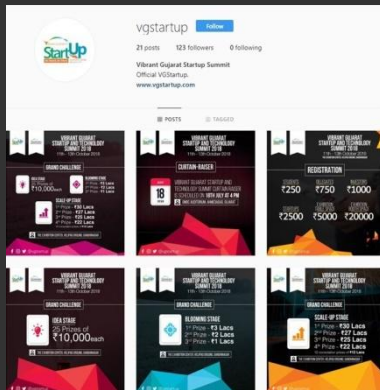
StartUp

vgstartup Follow

21 posts 123 followers 0 following

Vibrant Gujarat Startup Summit
Official VGStartup.
www.vgstartup.com

POSTS TAGGED

VIBRANT GUJARAT STARTUP AND TECHNOLOGY SUMMIT 2018

GRAND CHALLENGE

IDEA STAGE ₹10,000 each

BLOOMING STAGE

SCALE-UP STAGE ₹30 Lacs ₹27 Lacs ₹25 Lacs ₹22 Lacs

VIBRANT GUJARAT STARTUP AND TECHNOLOGY SUMMIT 2018

CURTAIN RAISER

18

VIBRANT GUJARAT STARTUP AND TECHNOLOGY SUMMIT 2018

REGISTRATION

₹250 ₹750 ₹1000

₹2500 ₹5000 ₹20000

VIBRANT GUJARAT STARTUP AND TECHNOLOGY SUMMIT 2018

GRAND CHALLENGE

IDEA STAGE
25 Prizes of ₹10,000 each

VIBRANT GUJARAT STARTUP AND TECHNOLOGY SUMMIT 2018

GRAND CHALLENGE

BLOOMING STAGE
1st Prize - ₹3 Lacs
2nd Prize - ₹2 Lacs
3rd Prize - ₹1 Lacs

VIBRANT GUJARAT STARTUP AND TECHNOLOGY SUMMIT 2018

GRAND CHALLENGE

SCALE-UP STAGE
1st Prize - ₹30 Lacs
2nd Prize - ₹27 Lacs
3rd Prize - ₹25 Lacs
4th Prize - ₹22 Lacs